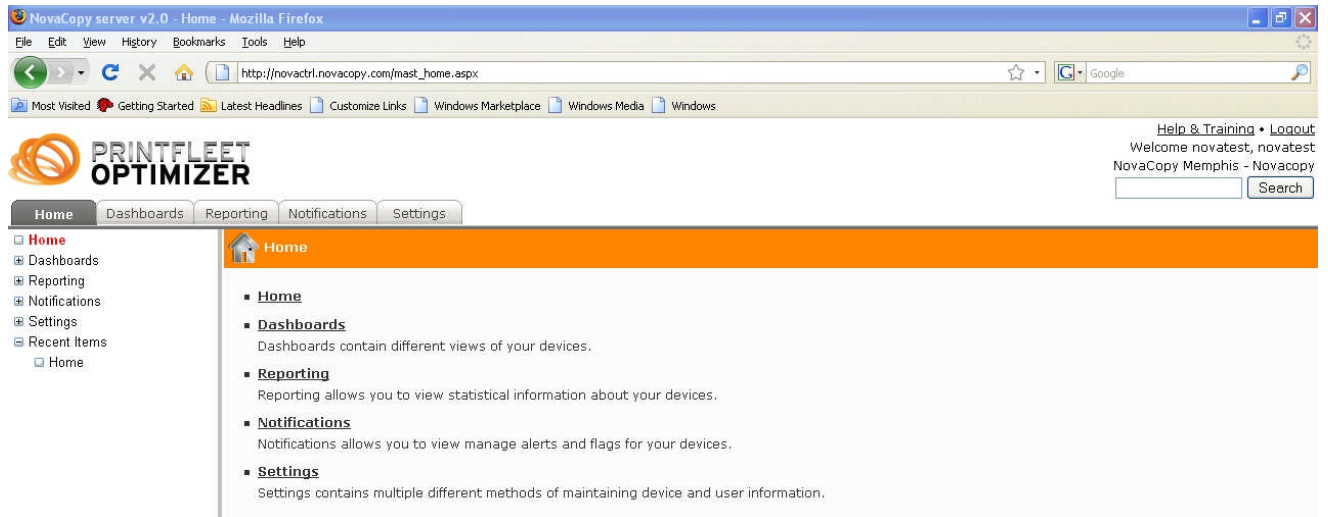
NovaCopy server v2.0 - Home - Mozilla Firefox

File Edit View History Bookmarks Tools Help

http://novactrl.novacopy.com/mast_home.aspx

Google

Most Visited Getting Started Latest Headlines Customize Links Windows Marketplace Windows Media Windows

PRINTFLEET OPTIMIZER

Help & Training • Logout
Welcome novatest, novatest
NovaCopy Memphis - Novacopy
Search

Home | Dashboards | Reporting | Notifications | Settings

Home
Dashboards
Reporting
Notifications
Settings
Recent Items
Home

Home

Home

Dashboards
Dashboards contain different views of your devices.

Reporting
Reporting allows you to view statistical information about your devices.

Notifications
Notifications allows you to view manage alerts and flags for your devices.

Settings
Settings contains multiple different methods of maintaining device and user information.